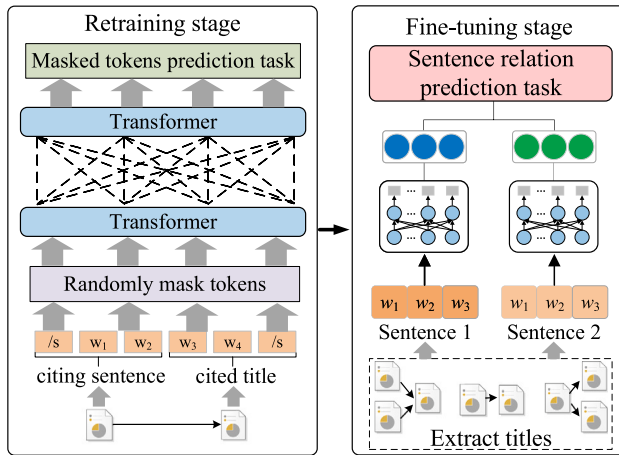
Retraining stage

Masked tokens prediction task

Transformer

Transformer

Randomly mask tokens

/s w$_1$ w$_2$ w$_3$ w$_4$ /s

citing sentence

cited title

Fine-tuning stage

Sentence relation prediction task

... ...

... ...

$w_1$ $w_2$ $w_3$

Sentence 1

$w_1$ $w_2$ $w_3$

Sentence 2

Extract titles